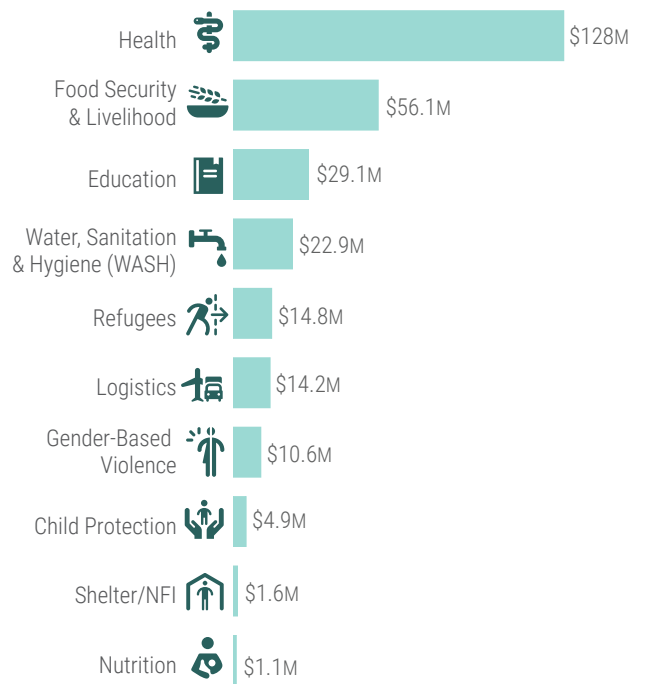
Health $128M
Food Security & Livelihood $56.1M
Education $29.1M
Water, Sanitation & Hygiene (WASH) $22.9M
Refugees $14.8M
Logistics $14.2M
Gender-Based Violence $10.6M
Child Protection $4.9M
Shelter/NFI $1.6M
Nutrition $1.1M